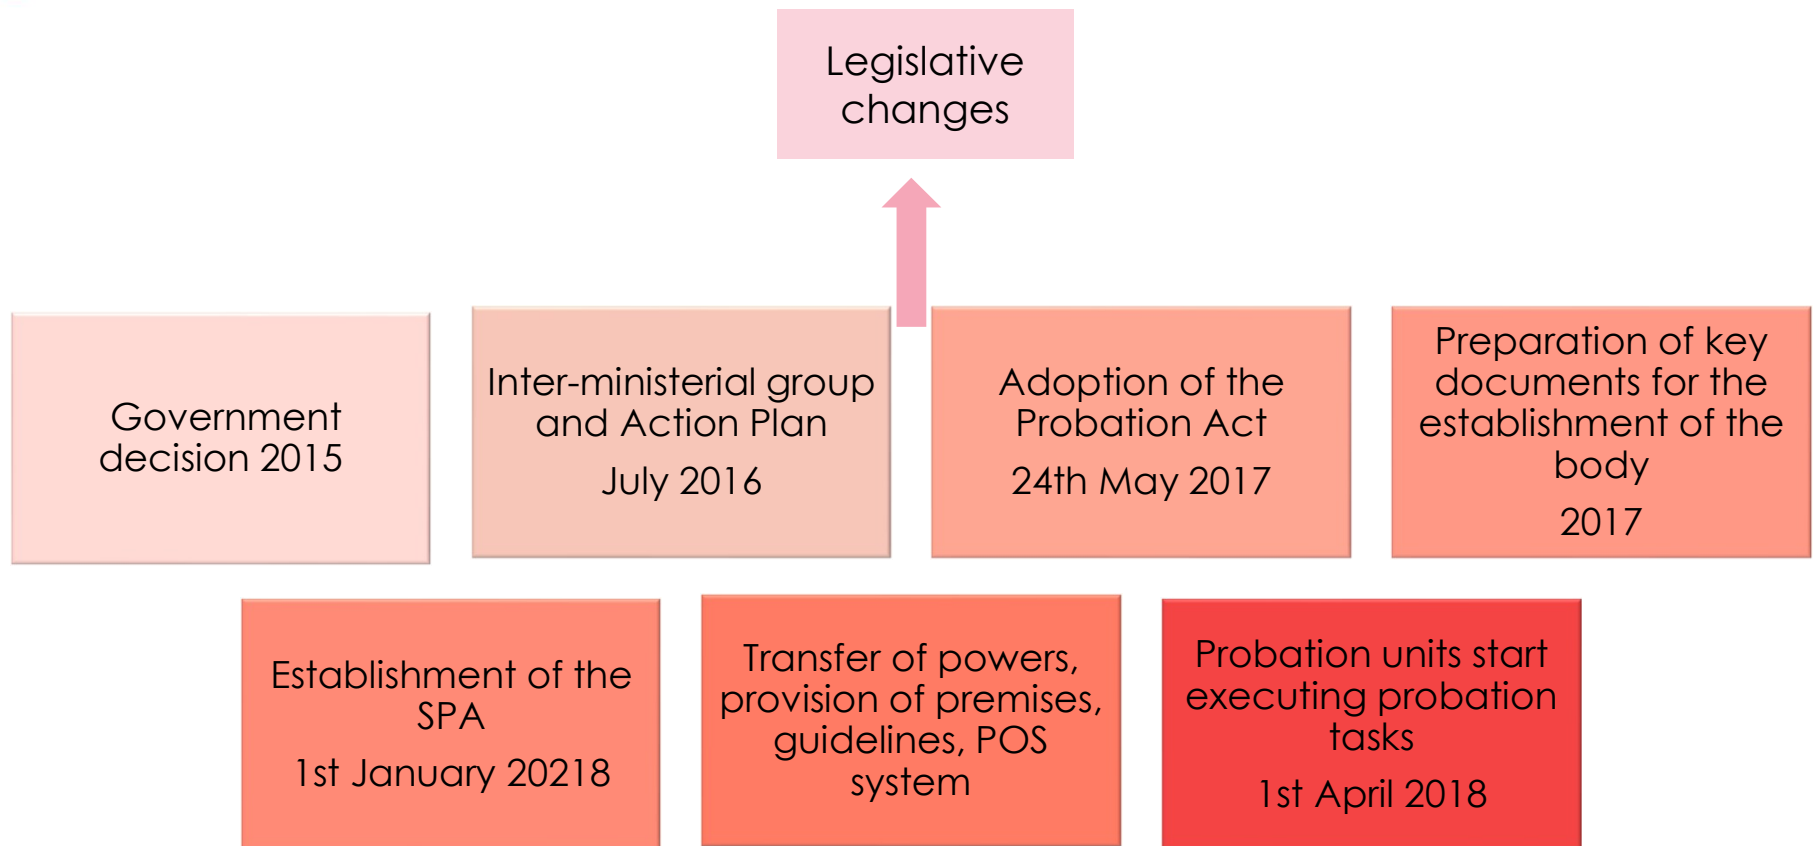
Legislative changes

Government decision 2015

Inter-ministerial group and Action Plan

July 2016

Adoption of the Probation Act

24th May 2017

Preparation of key documents for the establishment of the body

2017

Establishment of the SPA

1st January 20218

Transfer of powers, provision of premises, guidelines, POS system

Probation units start executing probation tasks

1st April 2018